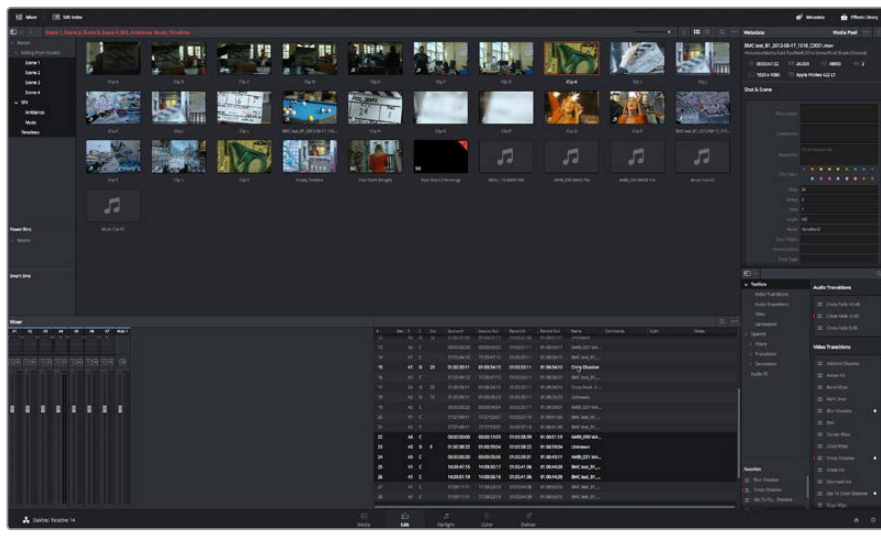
Mixer
Edit Index
Metadata
Media Pool
Effects Library

Master
Editing from Scratch
Scene 1
Scene 2
Scene 3
Scene 4
SFX
Ambience
Music
Timelines

Power Bins
Master

Smart Bins

Clip 6
Clip 4
Clip 2
Clip 8
Clip 3
Clip 5
Clip 1
Clip 7
Clip 9

Music Cue 01

BMC_test_01_2013-08-17_1518_C0001.mov

Shot & Scene

Mixer

Toolbox
Video Transitions
Audio Transitions
Titles
Generators
OpenFX
Filters
Transitions
Generators
Audio FX

Audio Transitions
Cross Fade +3 dB
Cross Fade -3 dB
Cross Fade 0 dB

Video Transitions
Additive Dissolve
Arrow Iris
Band Wipe
Barn Door
Blur Dissolve
Box
Center Wipe
Clock Wipe
Cross Dissolve
Cross Iris
Diamond Iris
Dip To Color Dissolve
Edge Wipe

Favorites
Blur Dissolve
Cross Dissolve

Cross Dissolve
Unknown

DaVinci Resolve 14
Media
Edit
Fairlight
Color
Deliver